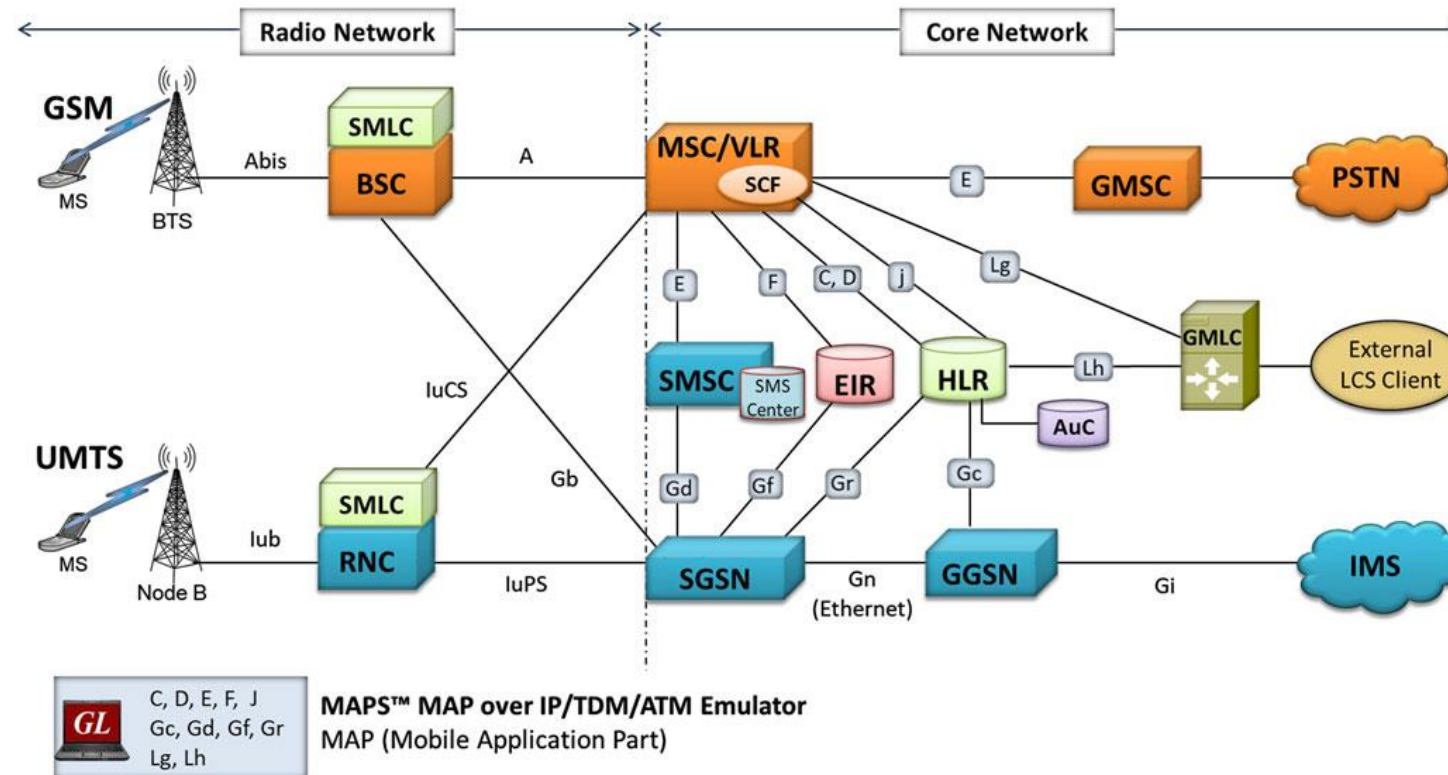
Radio Network

Core Network

GSM

MS

BTS

Abis

SMLC

BSC

A

MSC/VLR

SCF

E

GMSC

PSTN

E

F

C, D

j

Lg

GMLC

External LCS Client

SMSC

SMS Center

EIR

HLR

Lh

AuC

IuCS

Gb

UMTS

MS

Node B

Iub

SMLC

RNC

IuPS

Gd

Gf

Gr

Gc

SGSN

Gn (Ethernet)

GGSN

Gi

IMS

GL

C, D, E, F, J
Gc, Gd, Gf, Gr
Lg, Lh

MAPS™ MAP over IP/TDM/ATM Emulator
MAP (Mobile Application Part)